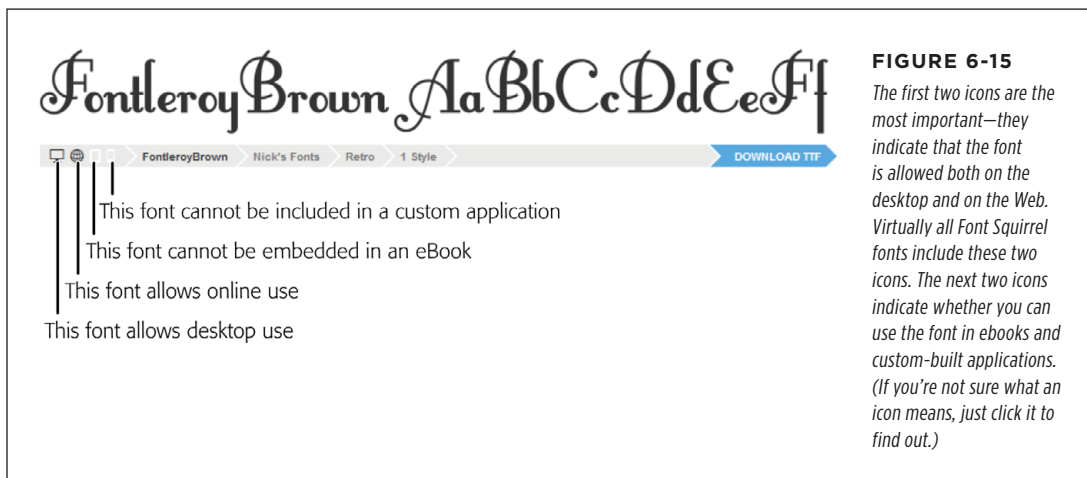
FontleroyBrown AaBbCcDdEeFf

FontleroyBrown Nick's Fonts Retro 1 Style DOWNLOAD TTF

This font cannot be included in a custom application

This font cannot be embedded in an eBook

This font allows online use

This font allows desktop use

FIGURE 6-15

The first two icons are the most important—they indicate that the font is allowed both on the desktop and on the Web. Virtually all Font Squirrel fonts include these two icons. The next two icons indicate whether you can use the font in ebooks and custom-built applications. (If you're not sure what an icon means, just click it to find out.)